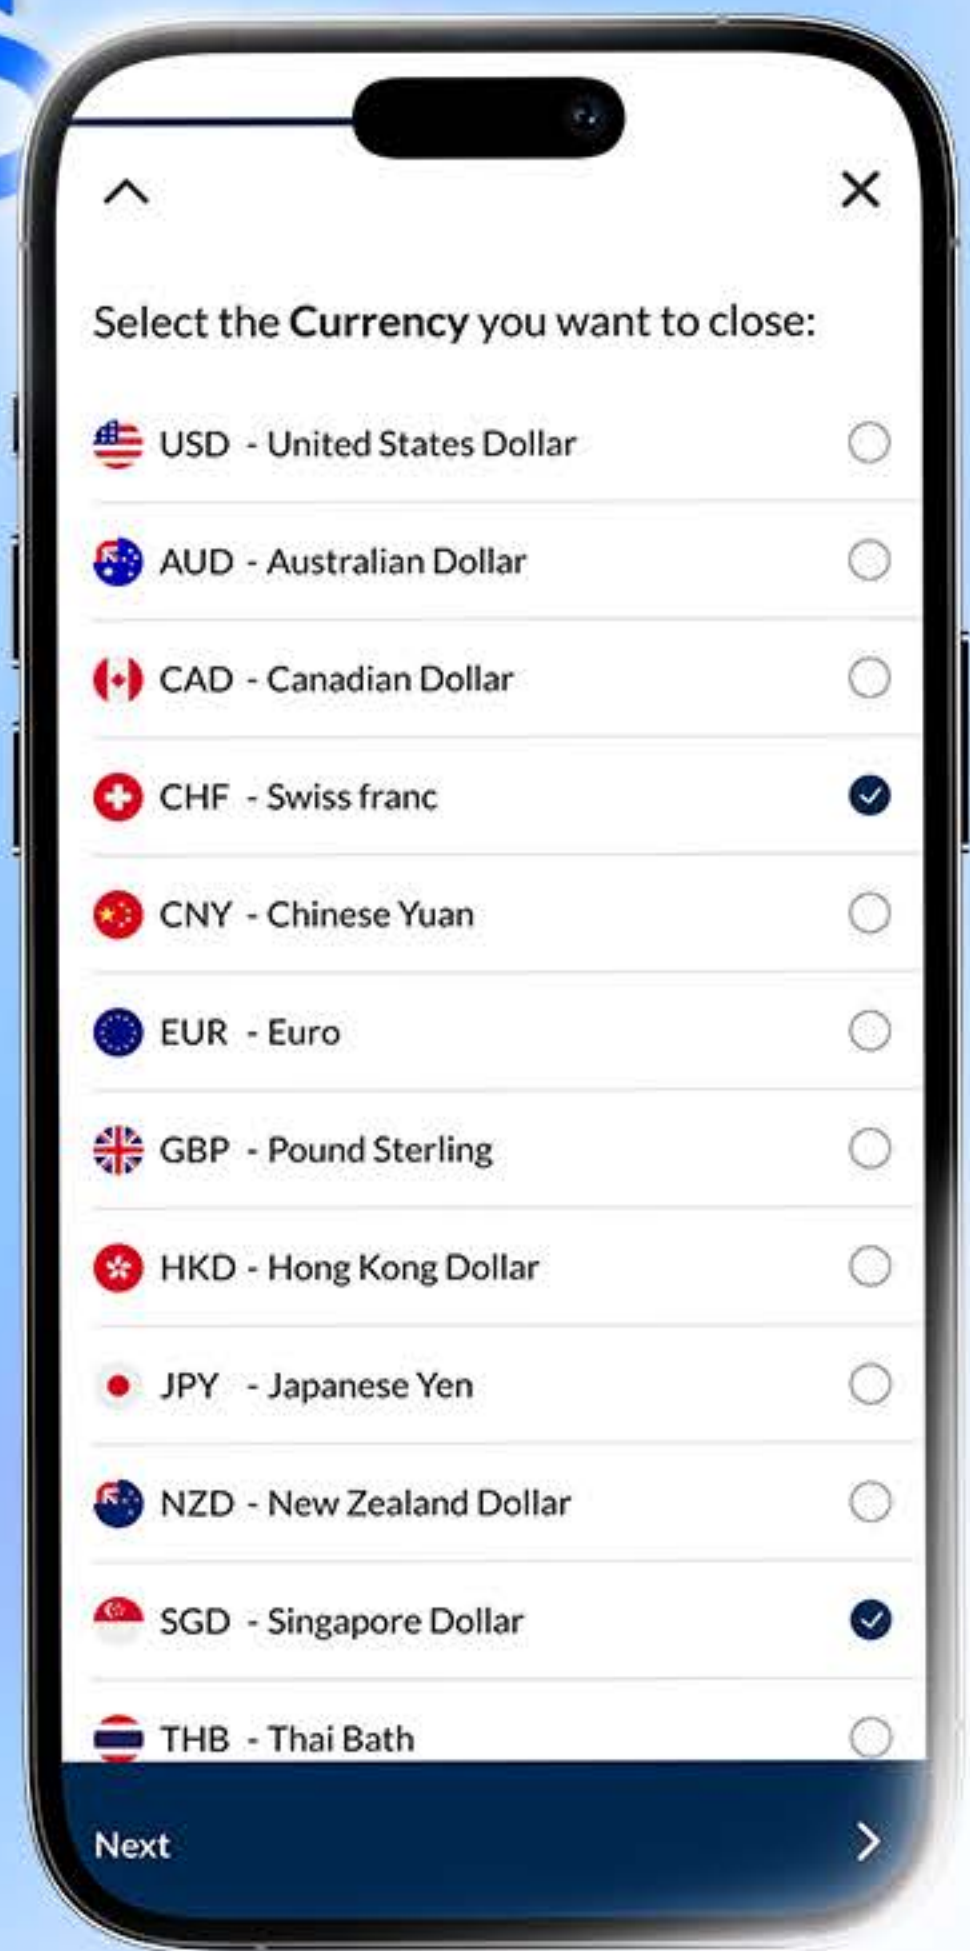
Select the Currency you want to close:

USD - United States Dollar

AUD - Australian Dollar

CAD - Canadian Dollar

CHF - Swiss franc

CNY - Chinese Yuan

EUR - Euro

GBP - Pound Sterling

HKD - Hong Kong Dollar

JPY - Japanese Yen

NZD - New Zealand Dollar

SGD - Singapore Dollar

THB - Thai Bath

Next